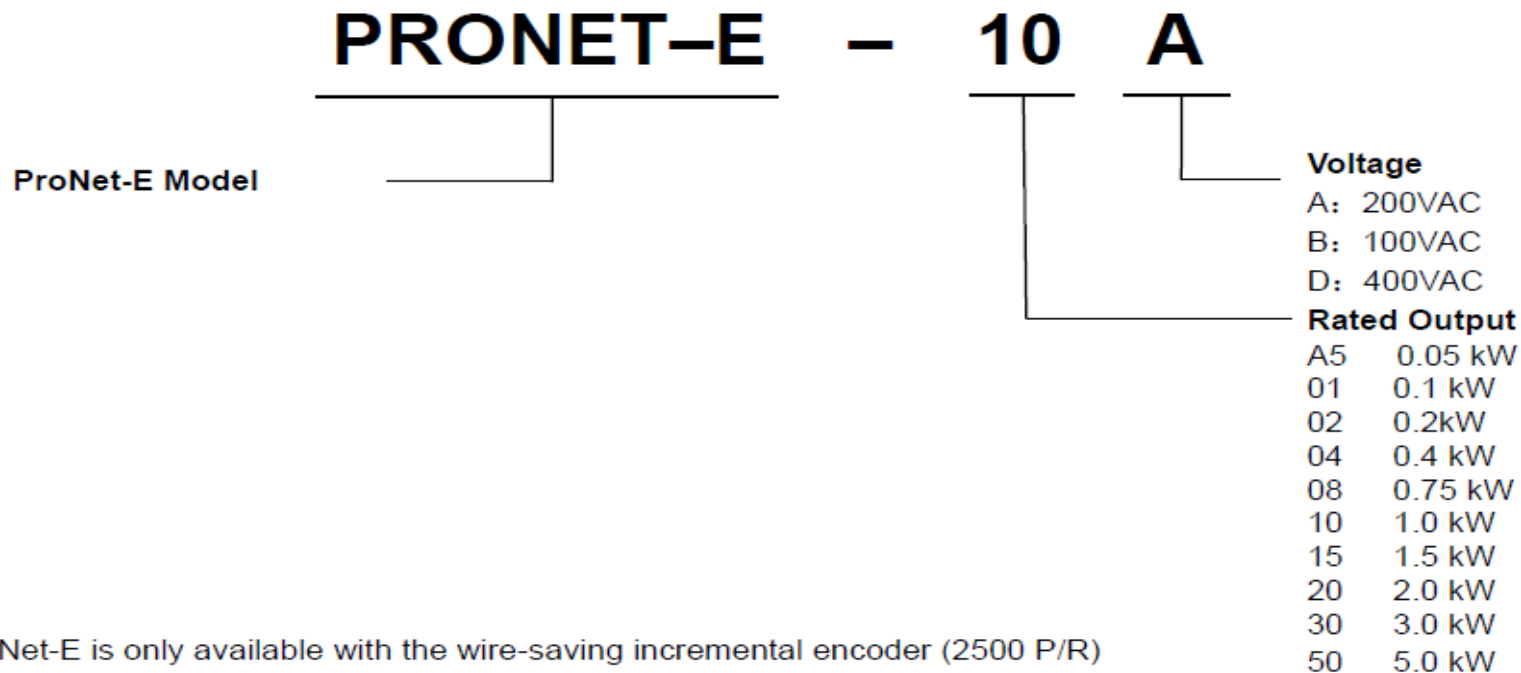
PRONET–E – 10 A

ProNet-E Model

Voltage
A：200VAC
B：100VAC
D：400VAC

Rated Output
A5 0.05 kW
01 0.1 kW
02 0.2kW
04 0.4 kW
08 0.75 kW
10 1.0 kW
15 1.5 kW
20 2.0 kW
30 3.0 kW
50 5.0 kW

Net-E is only available with the wire-saving incremental encoder (2500 P/R)